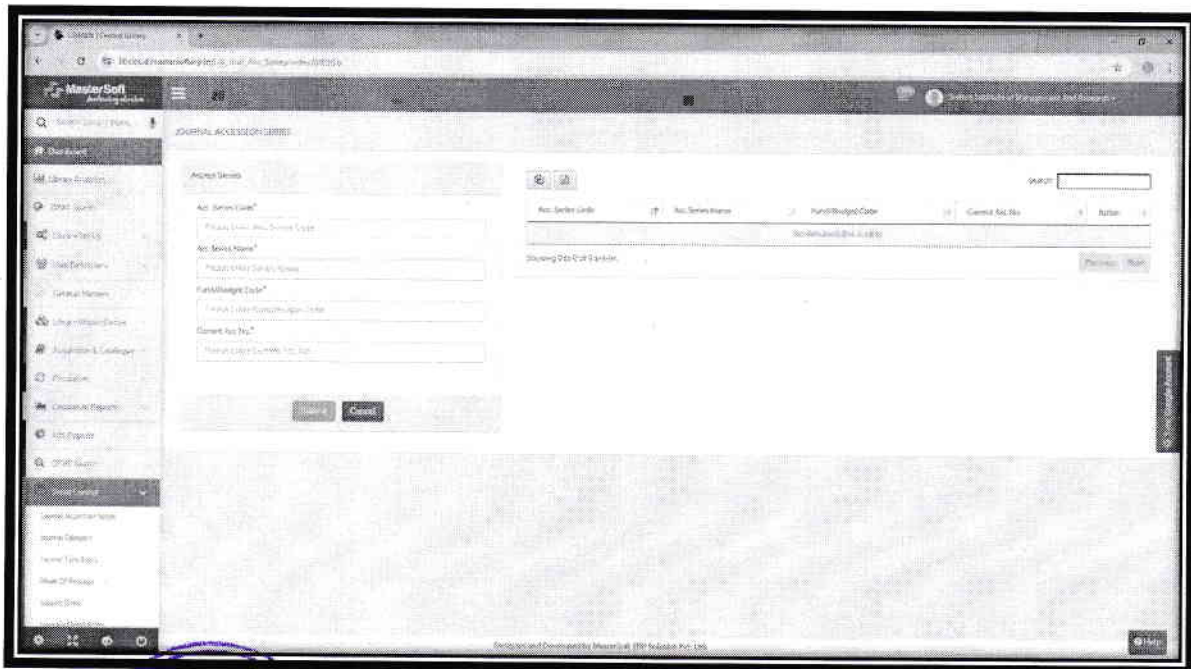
MasterSoft

JOURNAL ACCESSION SERIES

Accn Series

Acc. Series Code*

Please Enter Acc. Series Code

Acc. Series Name*

Please Enter Series Name

Fund/Budget Code*

Please Enter Fund/Budget Code

Current Acc No.*

Please Enter Current Acc. No.

Submit Cancel

Search:

| Acc. Series Code | Acc. Series Name | Fund/Budget Code | Current Acc. No. | Action |
|---|---|---|---|---|
| No data available in table | | | | |

Showing 0 to 0 of 0 entries

Previous Next

Dashboard

Library Analytics

Library Setup

User Definitions

General Masters

Circulation

Circulation Reports

OPAC Search

Journal Accession Series

Journal Category

Journal Type Entry

Mode Of Postage

Help

Designed and Developed by MasterSoft ERP Solution Pvt. Ltd.